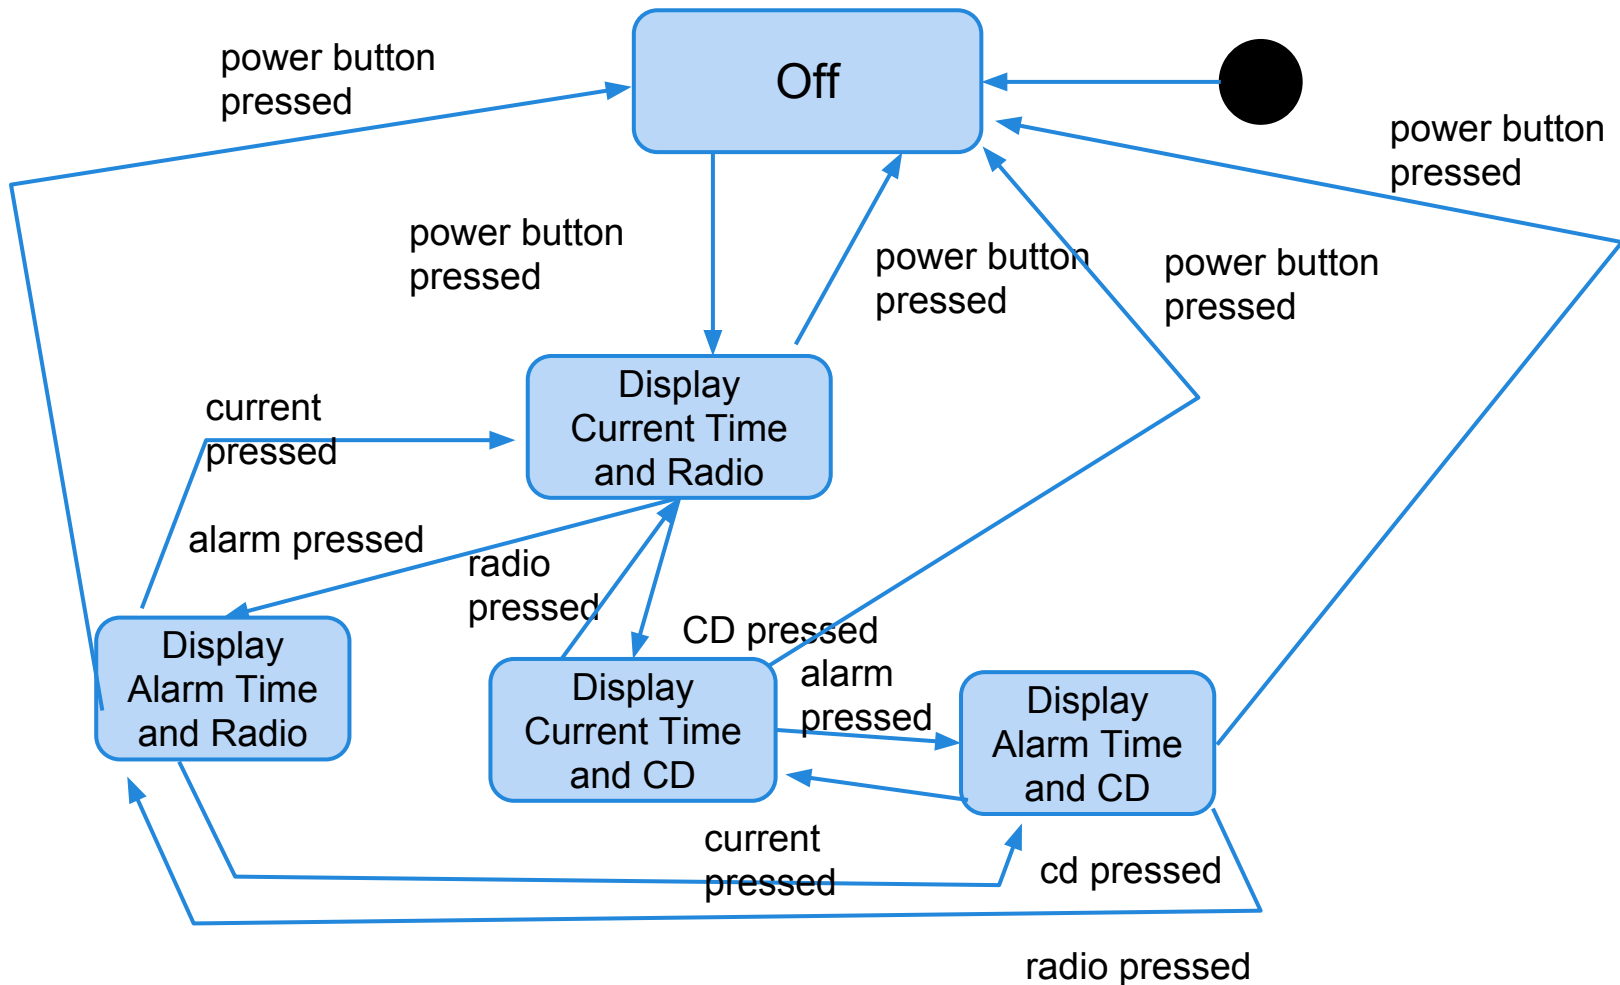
power button pressed

Off

power button pressed

power button pressed

power button pressed

power button pressed

Display Current Time and Radio

current pressed

alarm pressed

radio pressed

CD pressed

Display Alarm Time and Radio

Display Current Time and CD

alarm pressed

Display Alarm Time and CD

current pressed

cd pressed

radio pressed